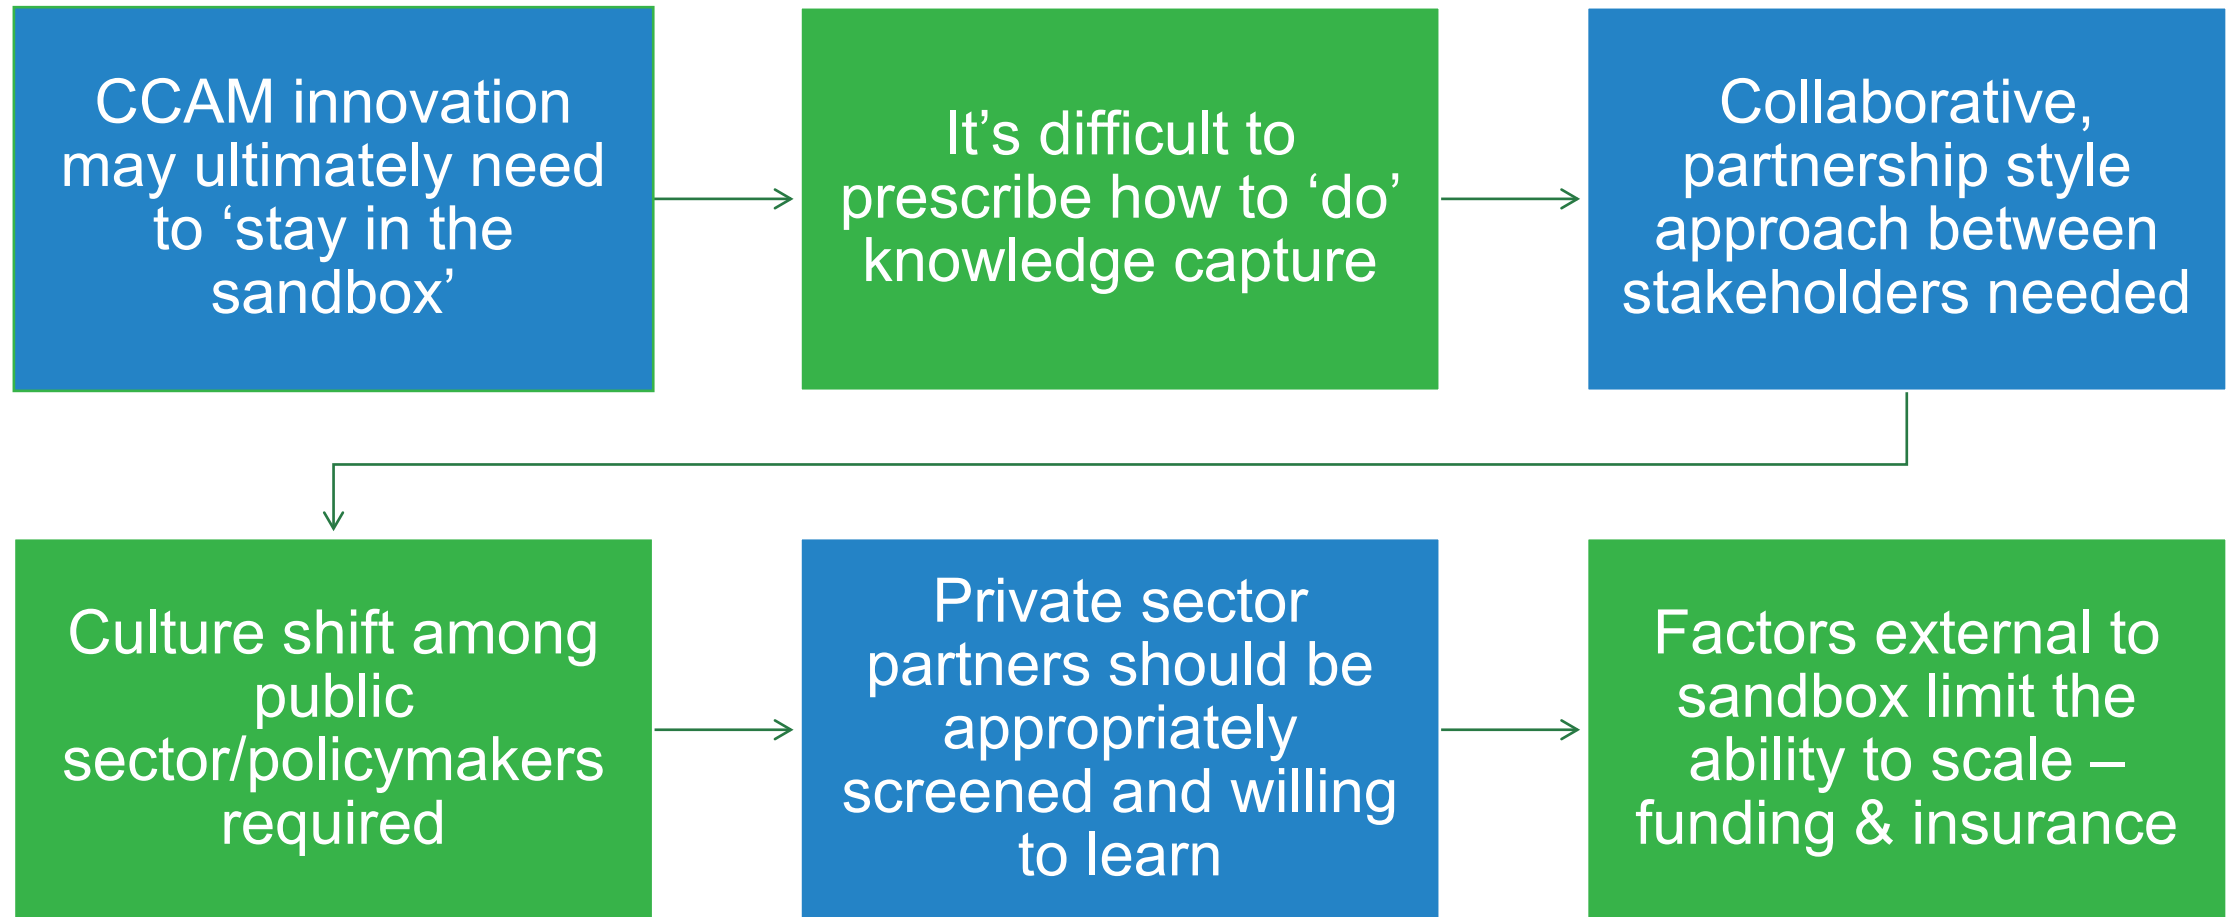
CCAM innovation may ultimately need to ‘stay in the sandbox’

It’s difficult to prescribe how to ‘do’ knowledge capture

Collaborative, partnership style approach between stakeholders needed

Culture shift among public sector/policymakers required

Private sector partners should be appropriately screened and willing to learn

Factors external to sandbox limit the ability to scale – funding & insurance